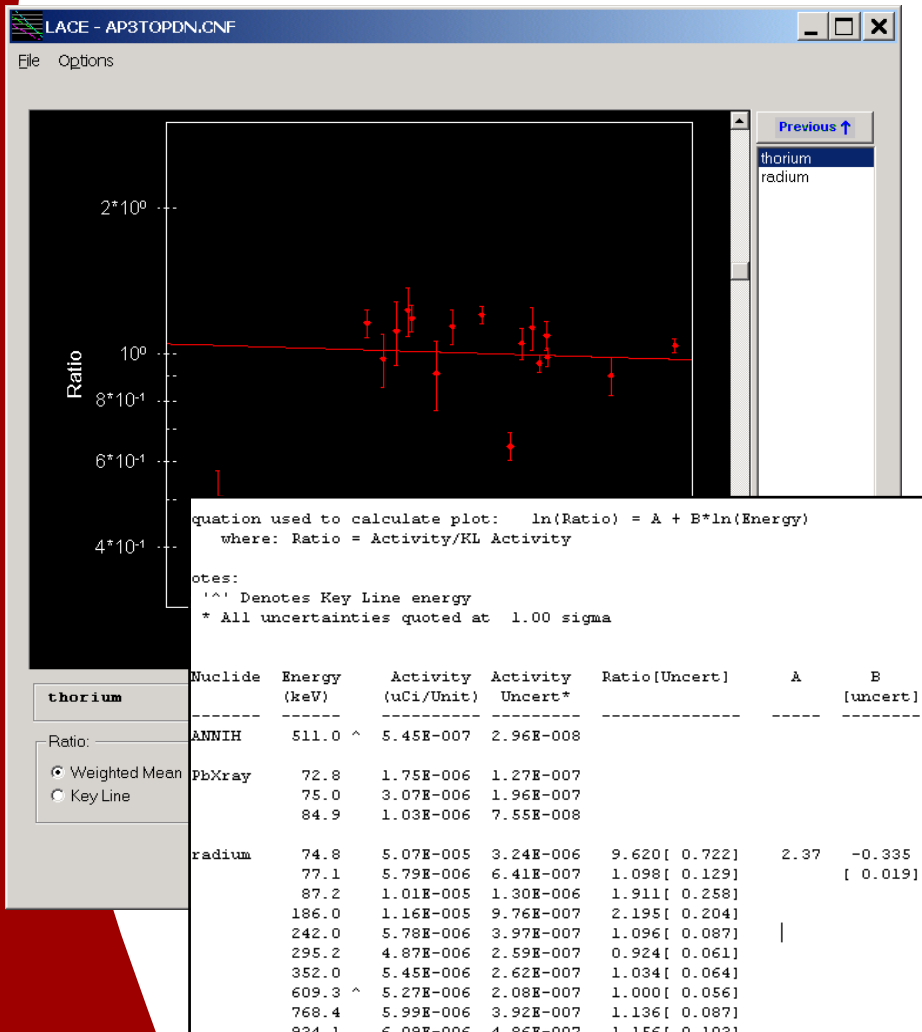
LACE - AP3TOPDN.CNF

File Options

Previous ↑

thorium
radium

$2*10^0$

$10^0$

$8*10^{-1}$

$6*10^{-1}$

$4*10^{-1}$

Ratio

thorium

Ratio:

Weighted Mean
Key Line

quation used to calculate plot: ln(Ratio) = A + B*ln(Energy)
where: Ratio = Activity/KL Activity

otes:
'^' Denotes Key Line energy
* All uncertainties quoted at 1.00 sigma

| Nuclide | Energy (keV) | | Activity (uCi/Unit) | Activity Uncert* | Ratio[Uncert] | A | B [uncert] |
|---|---|---|---|---|---|---|---|
| ------- | ------ | | ---------- | --------- | -------------- | ----- | -------- |
| ANNIH | 511.0 | ^ | 5.45E-007 | 2.96E-008 | | | |
| PbXray | 72.8 | | 1.75E-006 | 1.27E-007 | | | |
| | 75.0 | | 3.07E-006 | 1.96E-007 | | | |
| | 84.9 | | 1.03E-006 | 7.55E-008 | | | |
| radium | 74.8 | | 5.07E-005 | 3.24E-006 | 9.620[ 0.722] | 2.37 | -0.335 |
| | 77.1 | | 5.79E-006 | 6.41E-007 | 1.098[ 0.129] | | [ 0.019] |
| | 87.2 | | 1.01E-005 | 1.30E-006 | 1.911[ 0.258] | | |
| | 186.0 | | 1.16E-005 | 9.76E-007 | 2.195[ 0.204] | | |
| | 242.0 | | 5.78E-006 | 3.97E-007 | 1.096[ 0.087] | | |
| | 295.2 | | 4.87E-006 | 2.59E-007 | 0.924[ 0.061] | | |
| | 352.0 | | 5.45E-006 | 2.62E-007 | 1.034[ 0.064] | | |
| | 609.3 | ^ | 5.27E-006 | 2.08E-007 | 1.000[ 0.056] | | |
| | 768.4 | | 5.99E-006 | 3.92E-007 | 1.136[ 0.087] | | |
| | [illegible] | | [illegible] | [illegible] | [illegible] | | |